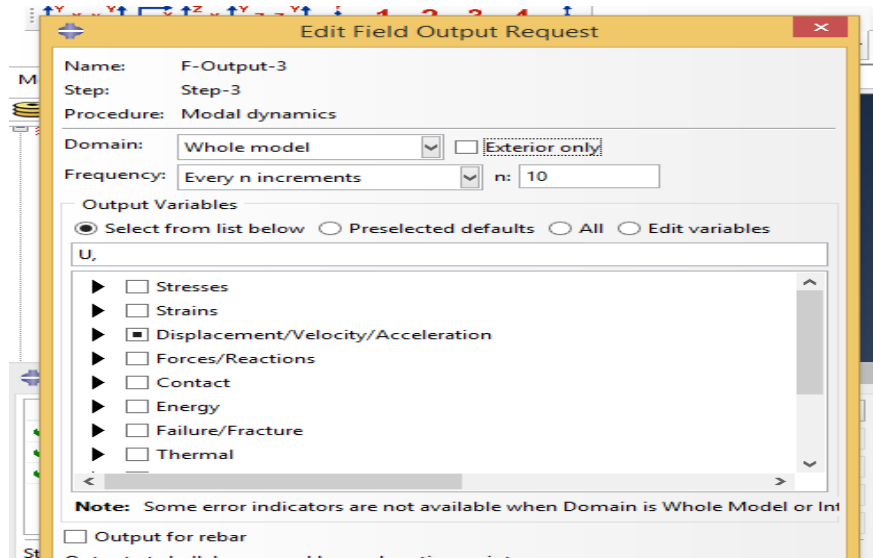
Edit Field Output Request

Name: F-Output-3
Step: Step-3
Procedure: Modal dynamics

Domain: Whole model
Exterior only

Frequency: Every n increments
n: 10

Output Variables
Select from list below
Preselected defaults
All
Edit variables

U,

Stresses
Strains
Displacement/Velocity/Acceleration
Forces/Reactions
Contact
Energy
Failure/Fracture
Thermal

Note: Some error indicators are not available when Domain is Whole Model or Int

Output for rebar

M

St